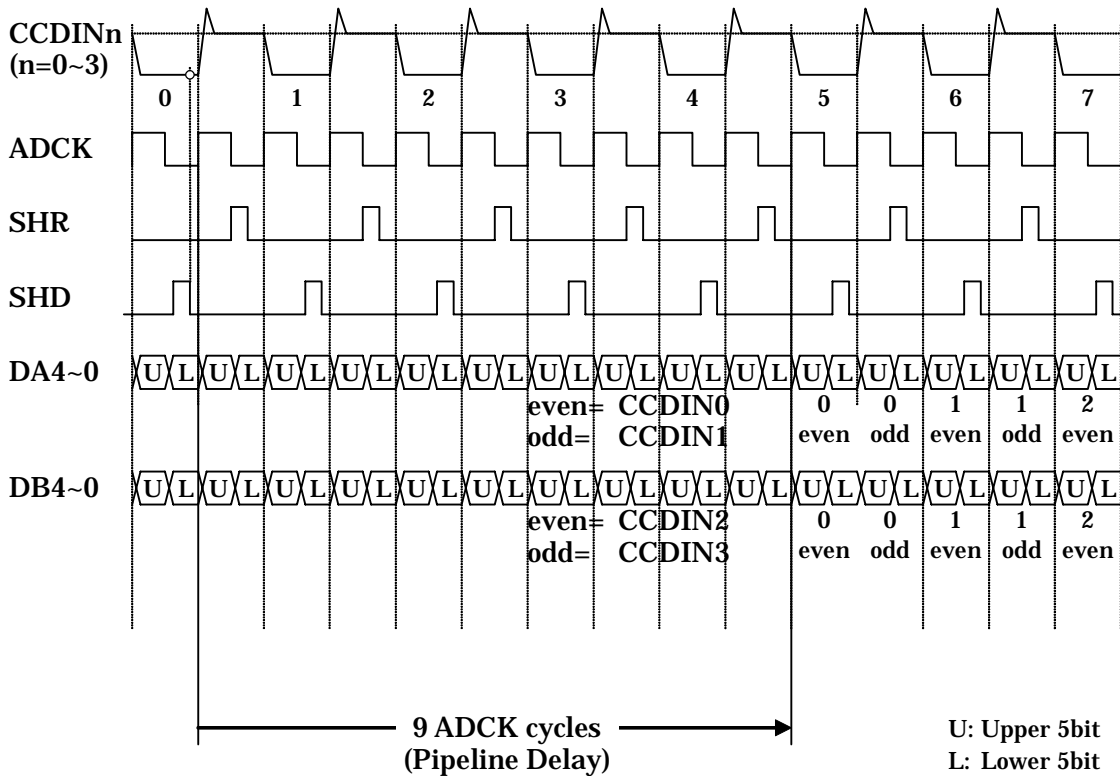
CCDINn
(n=0~3)

0 1 2 3 4 5 6 7

ADCK

SHR

SHD

DA4~0

U L U L U L U L U L U L U L U L U L U L U L U L U L U L U L U L U L U L

even= CCDIN0
odd= CCDIN1

0 even
0 odd
1 even
1 odd
2 even

DB4~0

U L U L U L U L U L U L U L U L U L U L U L U L U L U L U L U L U L U L

even= CCDIN2
odd= CCDIN3

0 even
0 odd
1 even
1 odd
2 even

9 ADCK cycles
(Pipeline Delay)

U: Upper 5bit
L: Lower 5bit